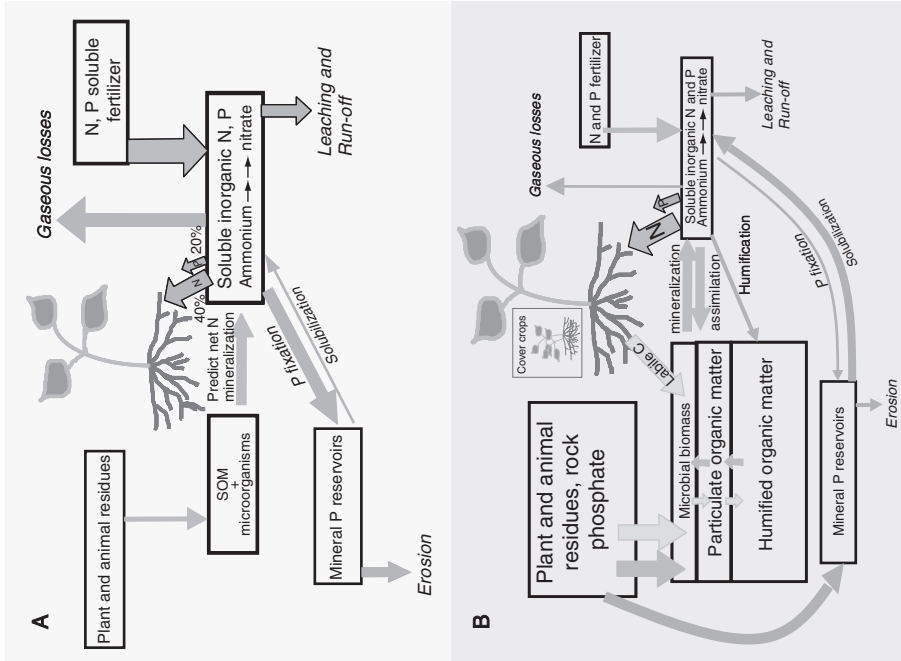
A

Plant and animal residues

SOM + microorganisms

Predict net N mineralization

40%

N

20%

P

N, P soluble fertilizer

Soluble inorganic N, P
Ammonium ⟶ nitrate

Gaseous losses

Leaching and Run-off

P fixation

Solubilization

Mineral P reservoirs

Erosion

B

Plant and animal residues, rock phosphate

Microbial biomass

Particulate organic matter

Humified organic matter

Cover crops

Labile C

mineralization

assimilation

Humification

N

P

N and P fertilizer

Soluble inorganic N and P
Ammonium ⟶ nitrate

Gaseous losses

Leaching and Run-off

P fixation

Solubilization

Mineral P reservoirs

Erosion